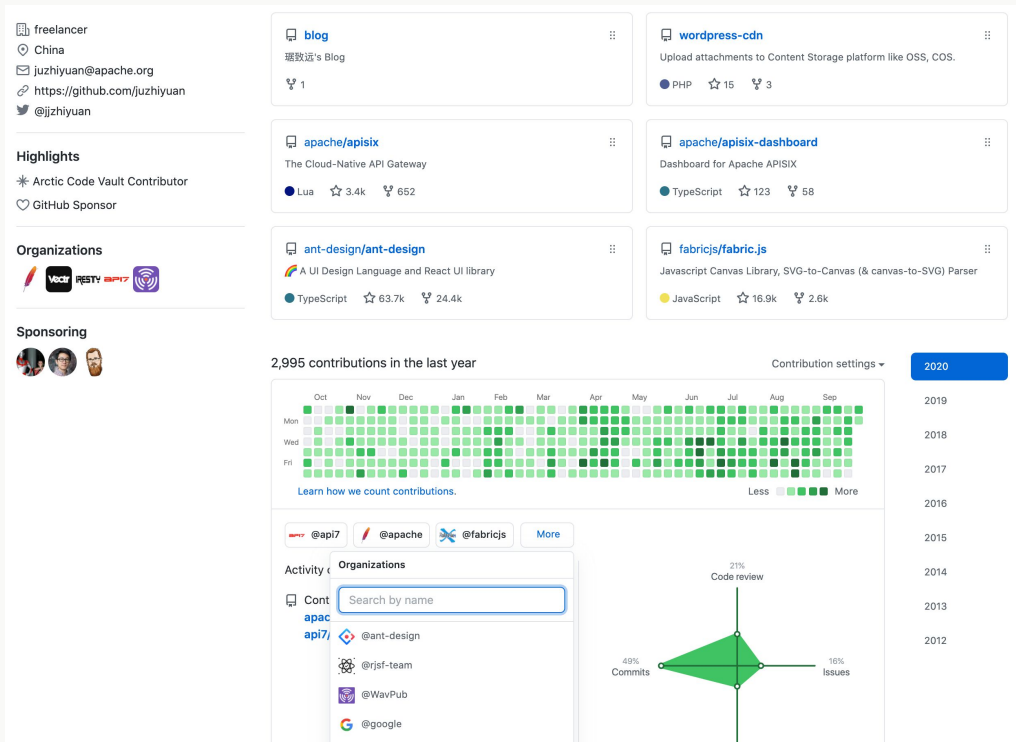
freelancer
China
juzhiyuan@apache.org
https://github.com/juzhiyuan
@jjzhiyuan

Highlights
Arctic Code Vault Contributor
GitHub Sponsor

Organizations

Sponsoring

blog
琚致远's Blog
1

wordpress-cdn
Upload attachments to Content Storage platform like OSS, COS.
PHP 15 3

apache/apisix
The Cloud-Native API Gateway
Lua 3.4k 652

apache/apisix-dashboard
Dashboard for Apache APISIX
TypeScript 123 58

ant-design/ant-design
🌈 A UI Design Language and React UI library
TypeScript 63.7k 24.4k

fabricjs/fabric.js
Javascript Canvas Library, SVG-to-Canvas (& canvas-to-SVG) Parser
JavaScript 16.9k 2.6k

2,995 contributions in the last year
Contribution settings

Oct Nov Dec Jan Feb Mar Apr May Jun Jul Aug Sep
Mon
Wed
Fri
Learn how we count contributions.
Less More

2020
2019
2018
2017
2016
2015
2014
2013
2012

@api7 @apache @fabricjs More

Activity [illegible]
Cont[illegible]
apac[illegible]
api7/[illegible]

Organizations
Search by name
@ant-design
@rjsf-team
@WavPub
@google

21%
Code review
49%
Commits
16%
Issues